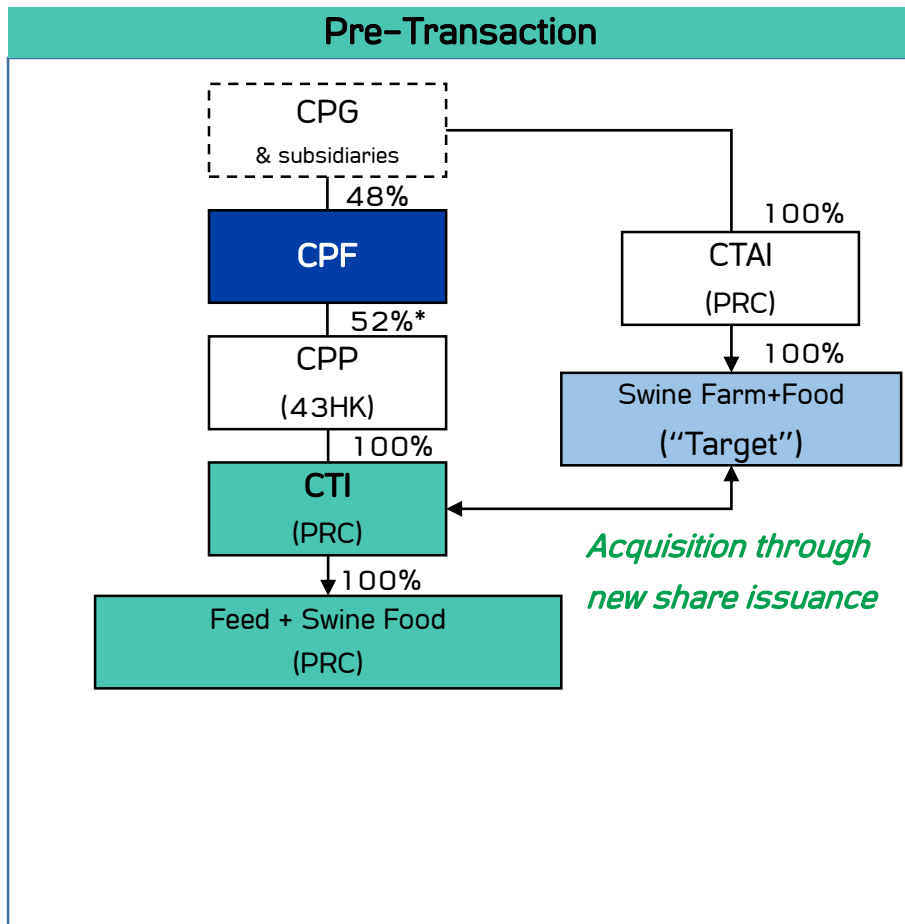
Pre-Transaction

CPG
& subsidiaries

48%

CPF

52%*

CPP
(43HK)

100%

CTI
(PRC)

100%

Feed + Swine Food
(PRC)

100%

CTAI
(PRC)

100%

Swine Farm+Food
("Target")

Acquisition through new share issuance